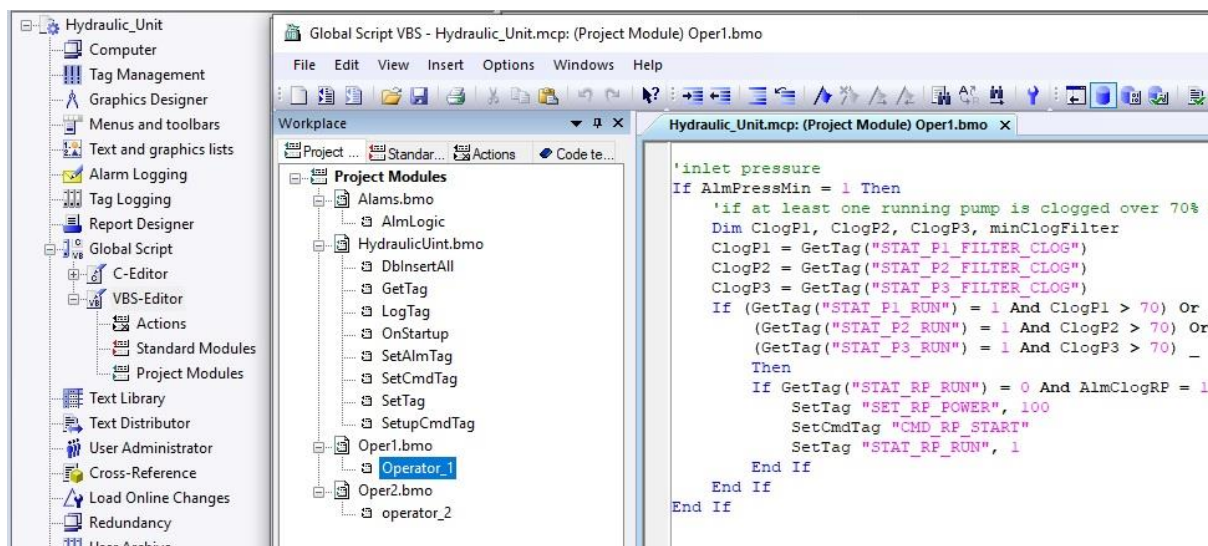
Hydraulic_Unit
Computer
Tag Management
Graphics Designer
Menus and toolbars
Text and graphics lists
Alarm Logging
Tag Logging
Report Designer
Global Script
C-Editor
VBS-Editor
Actions
Standard Modules
Project Modules
Text Library
Text Distributor
User Administrator
Cross-Reference
Load Online Changes
Redundancy

Global Script VBS - Hydraulic_Unit.mcp: (Project Module) Oper1.bmo

File Edit View Insert Options Windows Help

Workplace

Project ... Standar... Actions Code te...

Project Modules
Alams.bmo
AlmLogic
HydraulicUint.bmo
DbInsertAll
GetTag
LogTag
OnStartup
SetAlmTag
SetCmdTag
SetTag
SetupCmdTag
Oper1.bmo
Operator_1
Oper2.bmo
operator_2

Hydraulic_Unit.mcp: (Project Module) Oper1.bmo

'inlet pressure
If AlmPressMin = 1 Then
'if at least one running pump is clogged over 70%
Dim ClogP1, ClogP2, ClogP3, minClogFilter
ClogP1 = GetTag("STAT_P1_FILTER_CLOG")
ClogP2 = GetTag("STAT_P2_FILTER_CLOG")
ClogP3 = GetTag("STAT_P3_FILTER_CLOG")
If (GetTag("STAT_P1_RUN") = 1 And ClogP1 > 70) Or
(GetTag("STAT_P2_RUN") = 1 And ClogP2 > 70) Or
(GetTag("STAT_P3_RUN") = 1 And ClogP3 > 70) _
Then
If GetTag("STAT_RP_RUN") = 0 And AlmClogRP = 1
SetTag "SET_RP_POWER", 100
SetCmdTag "CMD_RP_START"
SetTag "STAT_RP_RUN", 1
End If
End If
End If